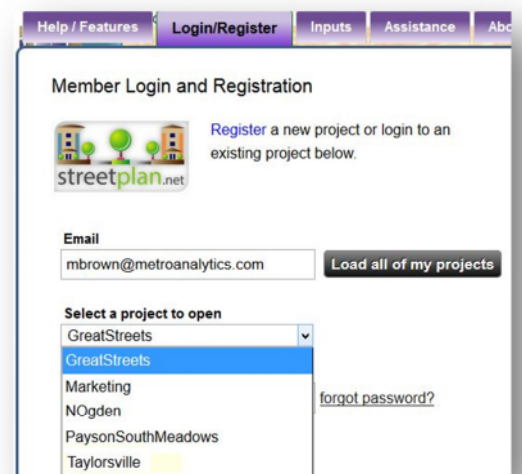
Help / Features Login/Register Inputs Assistance Abo

Member Login and Registration

streetplan.net

Register a new project or login to an existing project below.

Email
mbrown@metroanalytics.com
Load all of my projects

Select a project to open
GreatStreets
GreatStreets
Marketing
NOgden
PaysonSouthMeadows
Taylorsville

forgot password?